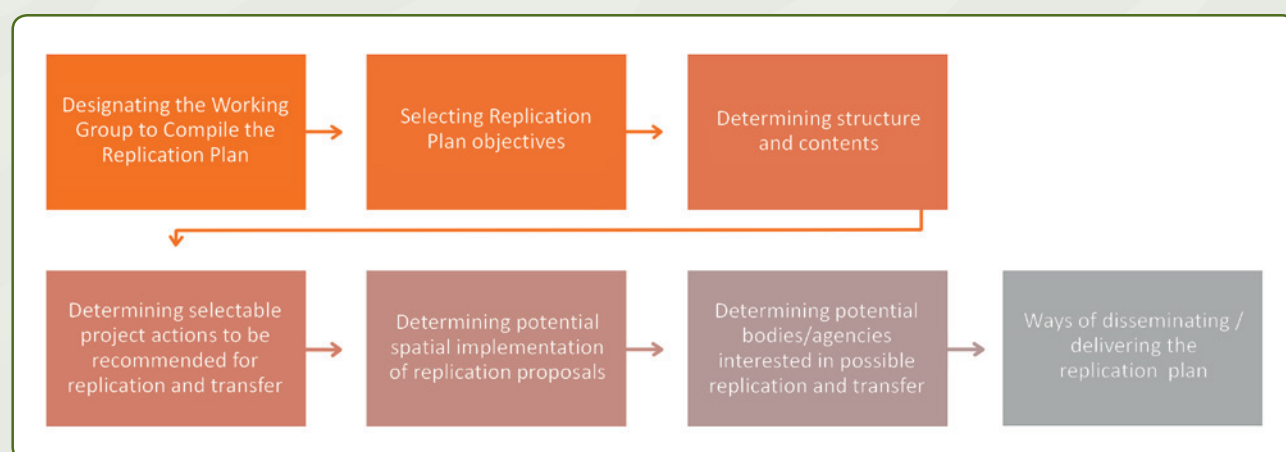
Designating the Working Group to Compile the Replication Plan

Selecting Replication Plan objectives

Determining structure and contents

Determining selectable project actions to be recommended for replication and transfer

Determining potential spatial implementation of replication proposals

Determining potential bodies/agencies interested in possible replication and transfer

Ways of disseminating / delivering the replication plan